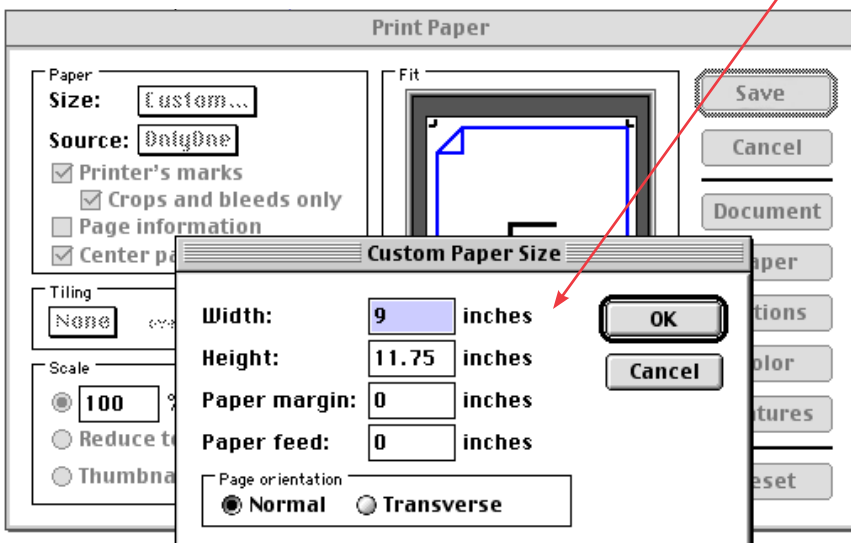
Print Paper

Paper
Size: Custom...
Source: OnlyOne
☑ Printer's marks
☑ Crops and bleeds only
☐ Page information
☑ Center pa

Tiling
None

Scale
100 %
Reduce to
Thumbna

Fit

Save
Cancel
Document
aper
tions
olor
atures
eset

Custom Paper Size

Width: 9 inches
Height: 11.75 inches
Paper margin: 0 inches
Paper feed: 0 inches

OK
Cancel

Page orientation
Normal Transverse